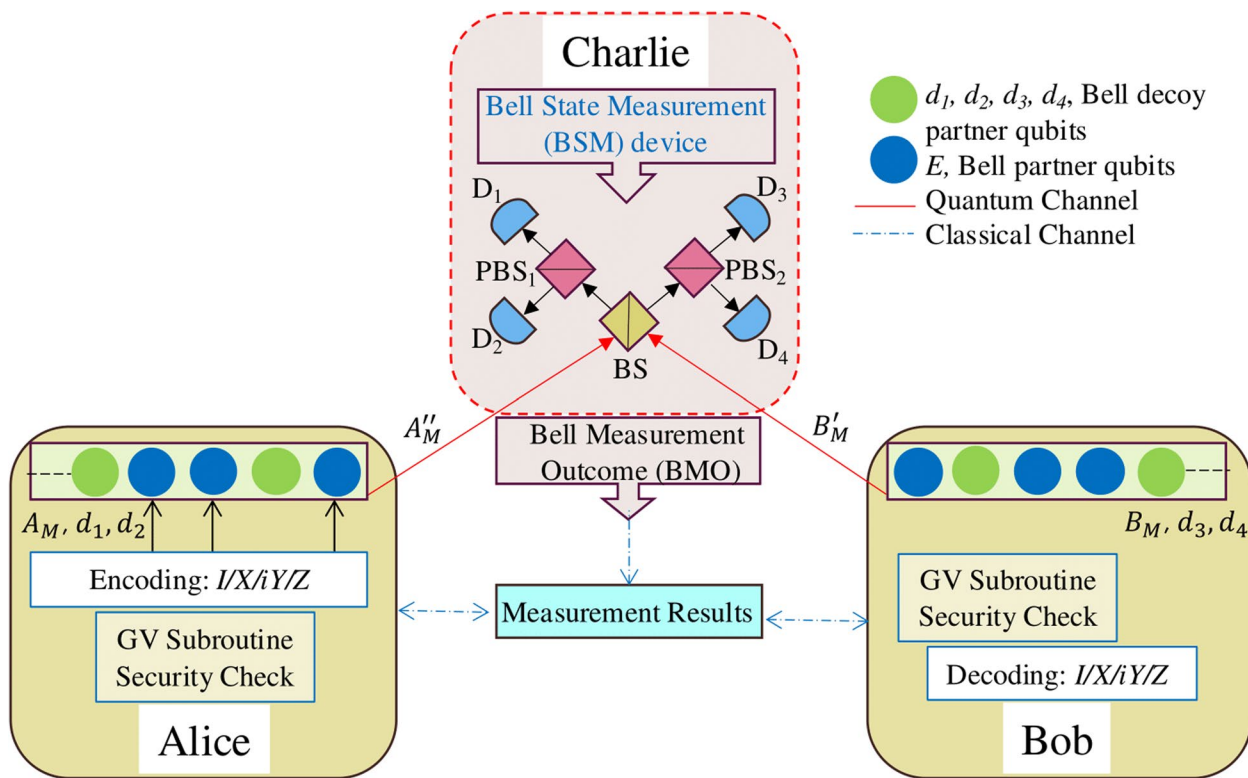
Charlie

Bell State Measurement (BSM) device

$D_1$

$D_3$

$PBS_1$

$PBS_2$

$D_2$

$D_4$

BS

$d_1, d_2, d_3, d_4$, Bell decoy partner qubits

$E$, Bell partner qubits

Quantum Channel

Classical Channel

$A''_M$

$B'_M$

Bell Measurement Outcome (BMO)

$A_M, d_1, d_2$

$B_M, d_3, d_4$

Encoding: $I/X/iY/Z$

GV Subroutine Security Check

Measurement Results

GV Subroutine Security Check

Decoding: $I/X/iY/Z$

Alice

Bob